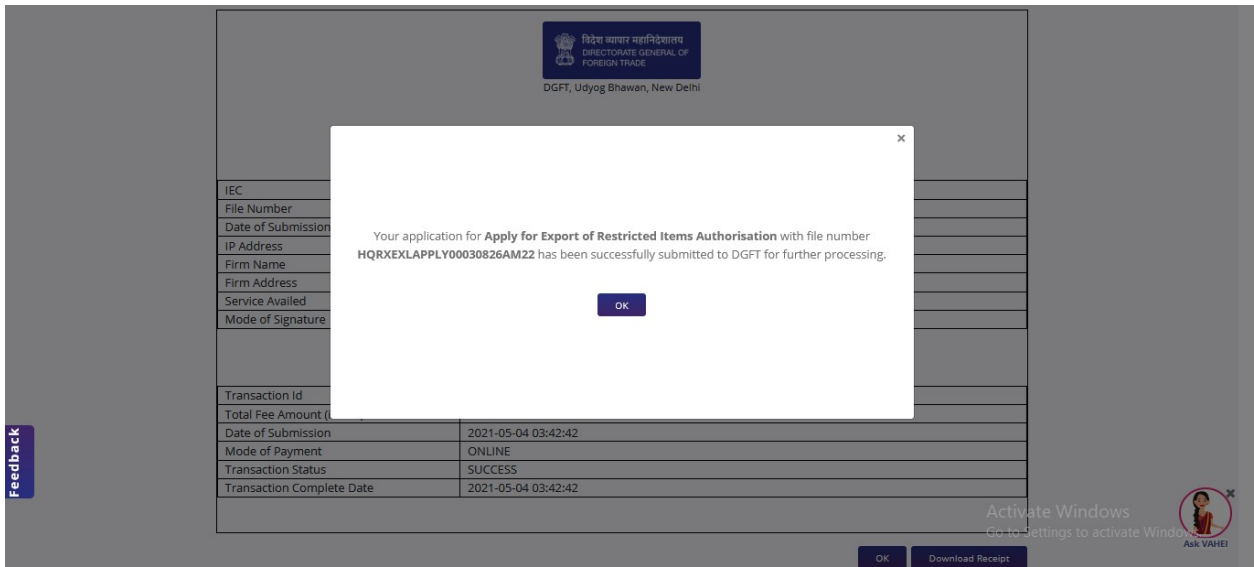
विदेश व्यापार महानिदेशालय
DIRECTORATE GENERAL OF FOREIGN TRADE

DGFT, Udyog Bhawan, New Delhi

×

Your application for **Apply for Export of Restricted Items Authorisation** with file number **HQRXEXLAPPLY00030826AM22** has been successfully submitted to DGFT for further processing.

OK

| IEC | |
|---|---|
| File Number | |
| Date of Submission | |
| IP Address | |
| Firm Name | |
| Firm Address | |
| Service Availed | |
| Mode of Signature | |

| Transaction Id | |
|---|---|
| Total Fee Amount ([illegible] | |
| Date of Submission | 2021-05-04 03:42:42 |
| Mode of Payment | ONLINE |
| Transaction Status | SUCCESS |
| Transaction Complete Date | 2021-05-04 03:42:42 |

Feedback

Activate Windows
Go to Settings to activate Windows.

Ask VAHEI

OK Download Receipt